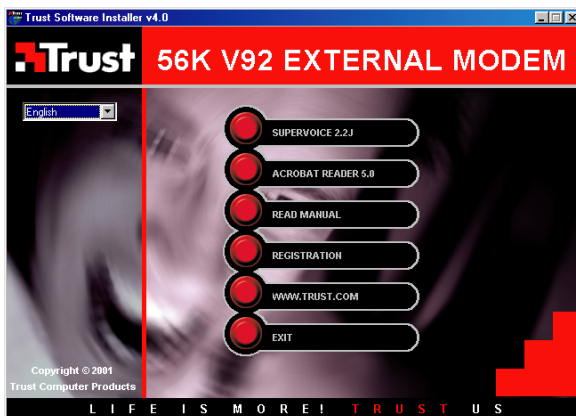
Trust Software Installer v4.0

Trust

56K V92 EXTERNAL MODEM

English

SUPERVOICE 2.2J

ACROBAT READER 5.0

READ MANUAL

REGISTRATION

WWW.TRUST.COM

EXIT

Copyright © 2001
Trust Computer Products

LIFE IS MORE! TRUST US